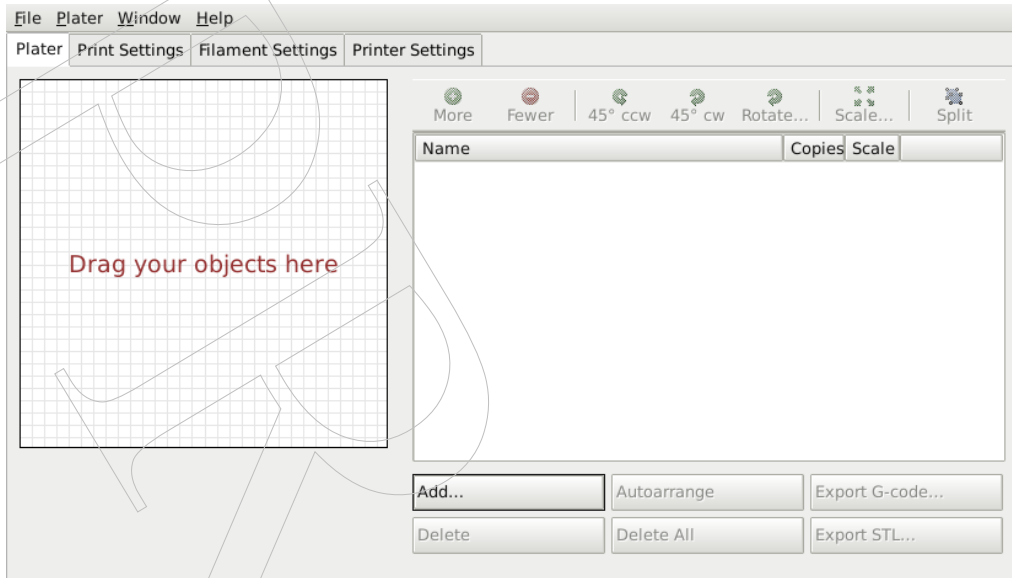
File Plater Window Help

Plater | Print Settings | Filament Settings | Printer Settings

More Fewer 45° ccw 45° cw Rotate... Scale... Split

Drag your objects here

| Name | Copies | Scale |
|---|---|---|

Add... Autoarrange Export G-code...

Delete Delete All Export STL...